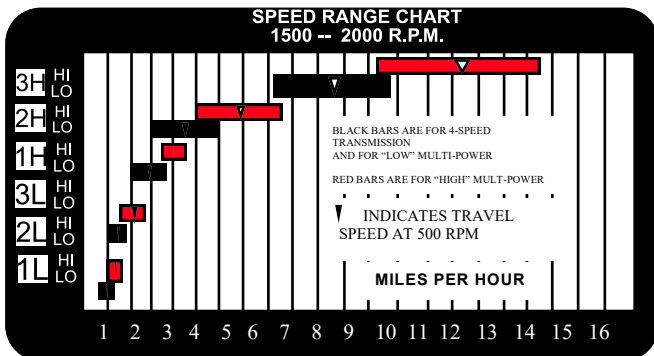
SPEED RANGE CHART
1500 -- 2000 R.P.M.

3H HI LO
2H HI LO
1H HI LO
3L HI LO
2L HI LO
1L HI LO

BLACK BARS ARE FOR 4-SPEED TRANSMISSION AND FOR "LOW" MULTI-POWER

RED BARS ARE FOR "HIGH" MULT-POWER

INDICATES TRAVEL SPEED AT 500 RPM

MILES PER HOUR

1 2 3 4 5 6 7 8 9 10 11 12 13 14 15 16